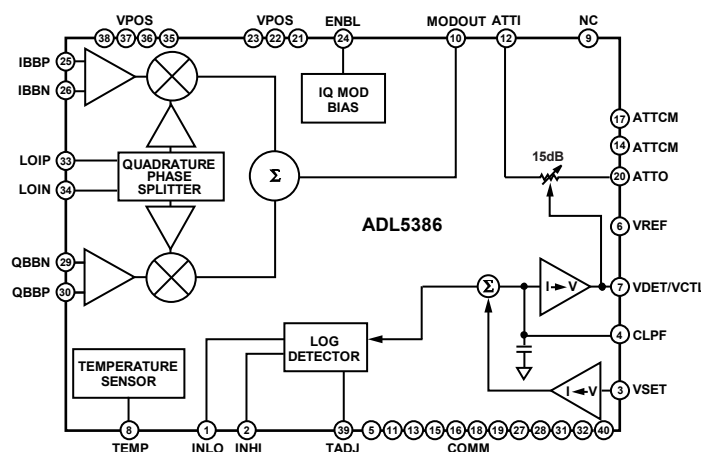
VPOS
38 37 36 35
VPOS
23 22 21
ENBL
24
MODOUT
10
ATTI
12
NC
9

IBBP 25
IBBN 26
IQ MOD BIAS
LOIP 33
LOIN 34
QUADRATURE PHASE SPLITTER
Σ
QBBN 29
QBBP 30

17 ATTCM
14 ATTCM
15dB
20 ATTO
ADL5386
6 VREF
Σ
I→V
7 VDET/VCTL
4 CLPF
LOG DETECTOR
TEMPERATURE SENSOR
I←V
3 VSET

8
TEMP
1
INLO
2
INHI
39
TADJ
5 11 13 15 16 18 19 27 28 31 32 40
COMM